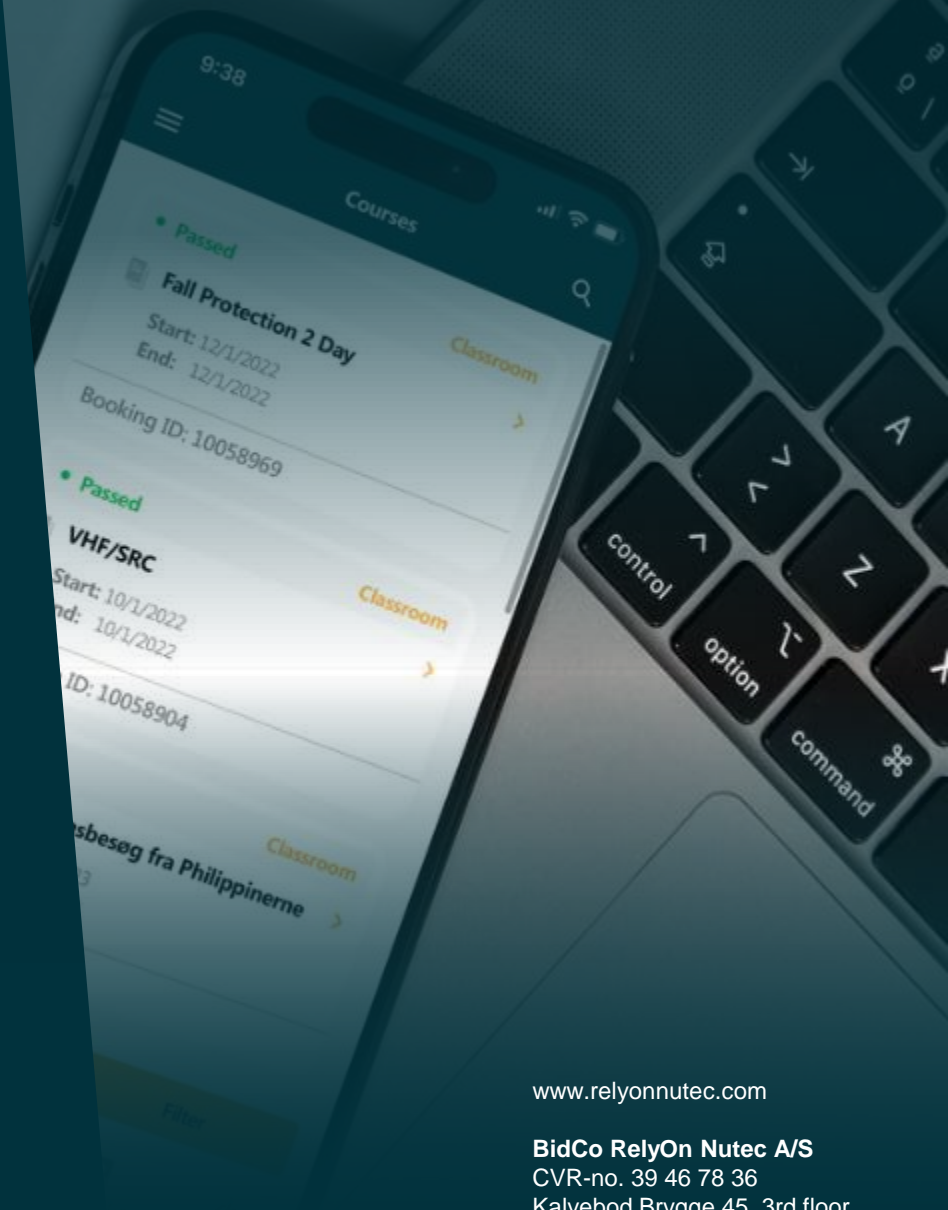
9:38

Courses

• Passed

Fall Protection 2 Day

Start: 12/1/2022
End: 12/1/2022

Classroom

Booking ID: 10058969

• Passed

VHF/SRC

Start: 10/1/2022
nd: 10/1/2022

Classroom

ID: 10058904

Classroom

sbesøg fra Philippinerne

3

Filter

control

option

command

A

Z

www.relyonnutec.com

**BidCo RelyOn Nutec A/S**
CVR-no. 39 46 78 36
Kalvebod Brygge 45, 3rd floor